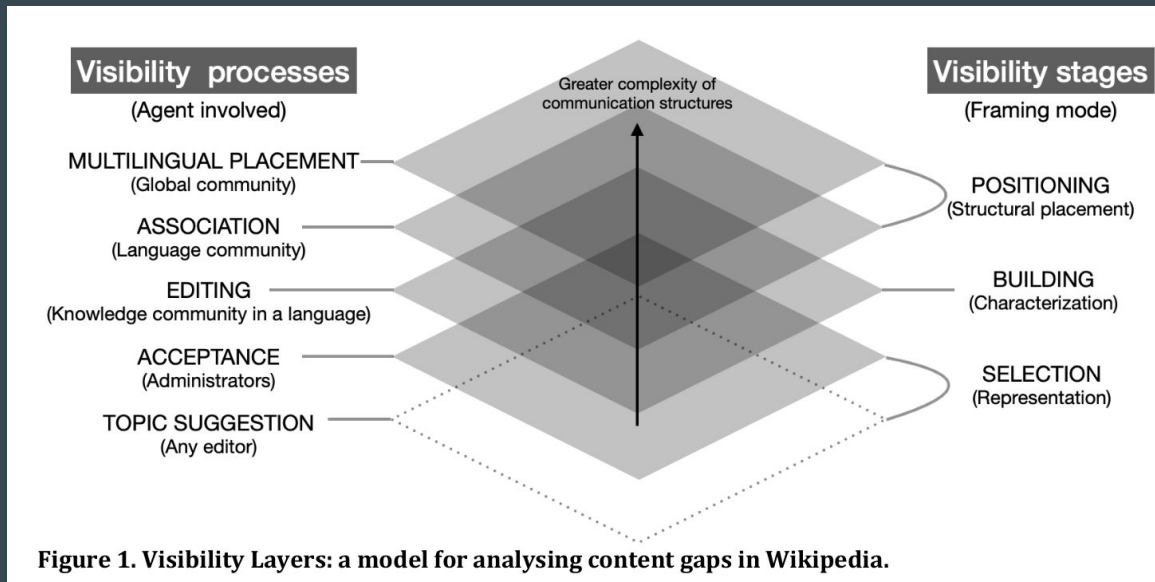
Visibility processes
(Agent involved)

Greater complexity of communication structures

Visibility stages
(Framing mode)

MULTILINGUAL PLACEMENT
(Global community)

ASSOCIATION
(Language community)

EDITING
(Knowledge community in a language)

ACCEPTANCE
(Administrators)

TOPIC SUGGESTION
(Any editor)

POSITIONING
(Structural placement)

BUILDING
(Characterization)

SELECTION
(Representation)

Figure 1. Visibility Layers: a model for analysing content gaps in Wikipedia.